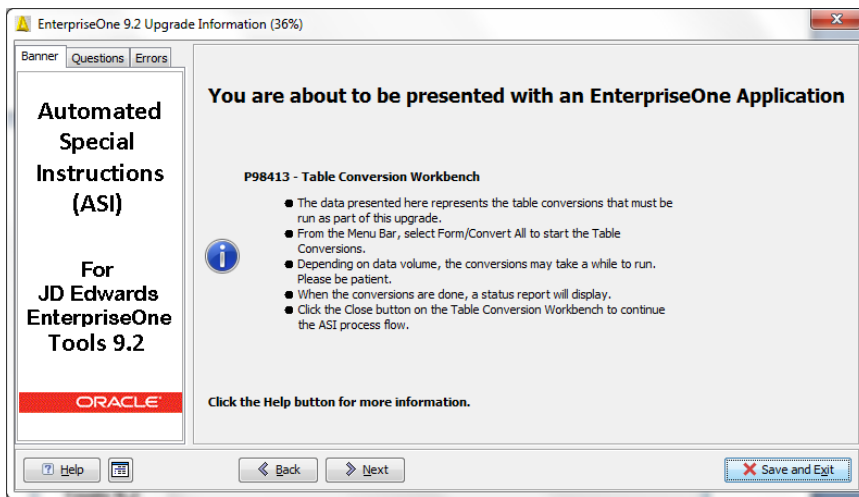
EnterpriseOne 9.2 Upgrade Information (36%)

Banner | Questions | Errors

Automated Special Instructions (ASI)

For JD Edwards EnterpriseOne Tools 9.2

ORACLE

You are about to be presented with an EnterpriseOne Application

P98413 - Table Conversion Workbench

- The data presented here represents the table conversions that must be run as part of this upgrade.
- From the Menu Bar, select Form/Convert All to start the Table Conversions.
- Depending on data volume, the conversions may take a while to run. Please be patient.
- When the conversions are done, a status report will display.
- Click the Close button on the Table Conversion Workbench to continue the ASI process flow.

Click the Help button for more information.

Help | Back | Next | Save and Exit